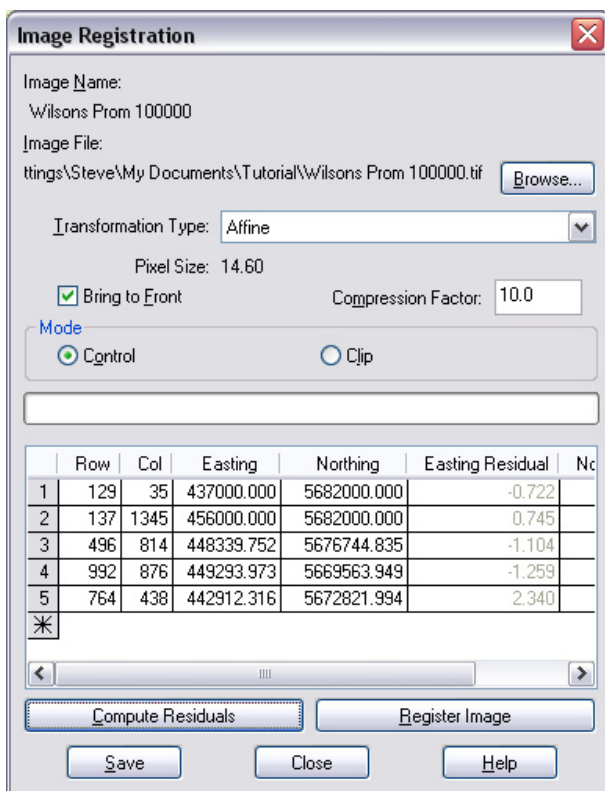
Image Registration

Image Name:
Wilsons Prom 100000
Image File:
ttings\Steve\My Documents\Tutorial\Wilsons Prom 100000.tif

Browse...

Transformation Type: Affine

Pixel Size: 14.60

Bring to Front

Compression Factor: 10.0

Mode

Control

Clip

| | Row | Col | Easting | Northing | Easting Residual | No |
|---|---|---|---|---|---|---|
| 1 | 129 | 35 | 437000.000 | 5682000.000 | -0.722 | |
| 2 | 137 | 1345 | 456000.000 | 5682000.000 | 0.745 | |
| 3 | 496 | 814 | 448339.752 | 5676744.835 | -1.104 | |
| 4 | 992 | 876 | 449293.973 | 5669563.949 | -1.259 | |
| 5 | 764 | 438 | 442912.316 | 5672821.994 | 2.340 | |
| * | | | | | | |

Compute Residuals

Register Image

Save

Close

Help